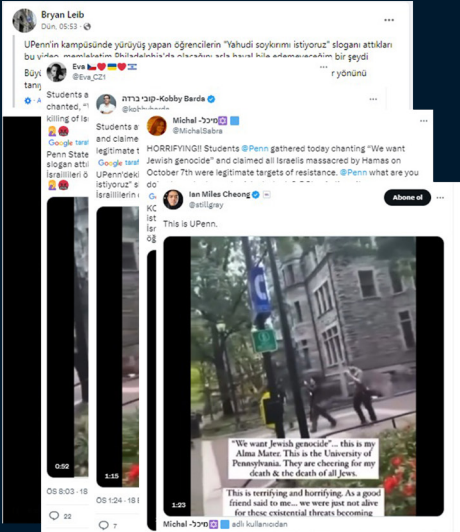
Bryan Leib
Dün, 05:53 ·

UPenn'in kampüsünde yürüyüş yapan öğrencilerin "Yahudi soykırımı istiyoruz" sloganı attıkları bu video, memleketim Philadelphia'da olacağını asla hayal bile edemeyeceğim bir şeydi

Büy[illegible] r yönünü tanı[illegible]

Eva
@Eva_CZ1

Students a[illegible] chanted, "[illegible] killing of Is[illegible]

Google taraf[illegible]

Penn State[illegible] slogan attı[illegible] İsraillileri ö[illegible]

0:52

OS 8:03 · 18

22

קובי ברדה-Kobby Barda
@kobbybarda

Students a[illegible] and claime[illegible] legitimate t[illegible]

Google taraf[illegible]

UPenn'deki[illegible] istiyoruz" s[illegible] İsraillileri d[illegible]

1:15

ÖS 1:24 · 18

7

מיכל- Michal
@MichalSabra

HORRIFYING!! Students @Penn gathered today chanting "We want Jewish genocide" and claimed all Israelis massacred by Hamas on October 7th were legitimate targets of resistance. @Penn what are you do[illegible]

K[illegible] is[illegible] s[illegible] ö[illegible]

Ian Miles Cheong
@stillgray

Abone ol

This is UPenn.

"We want Jewish genocide"... this is my Alma Mater. This is the University of Pennsylvania. They are cheering for my death & the death of all Jews.

This is terrifying and horrifying. As a good friend said to me... we were just not alive for these existential threats becoming

1:23

Michal -מיכל · adlı kullanıcıdan